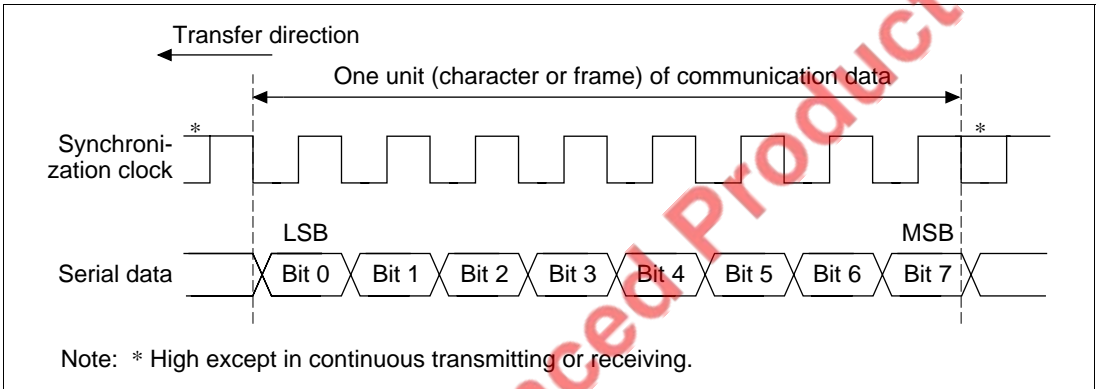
Transfer direction

One unit (character or frame) of communication data

*

Synchronization clock

*

LSB

MSB

Serial data

Bit 0

Bit 1

Bit 2

Bit 3

Bit 4

Bit 5

Bit 6

Bit 7

Note: * High except in continuous transmitting or receiving.

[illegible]ced Product